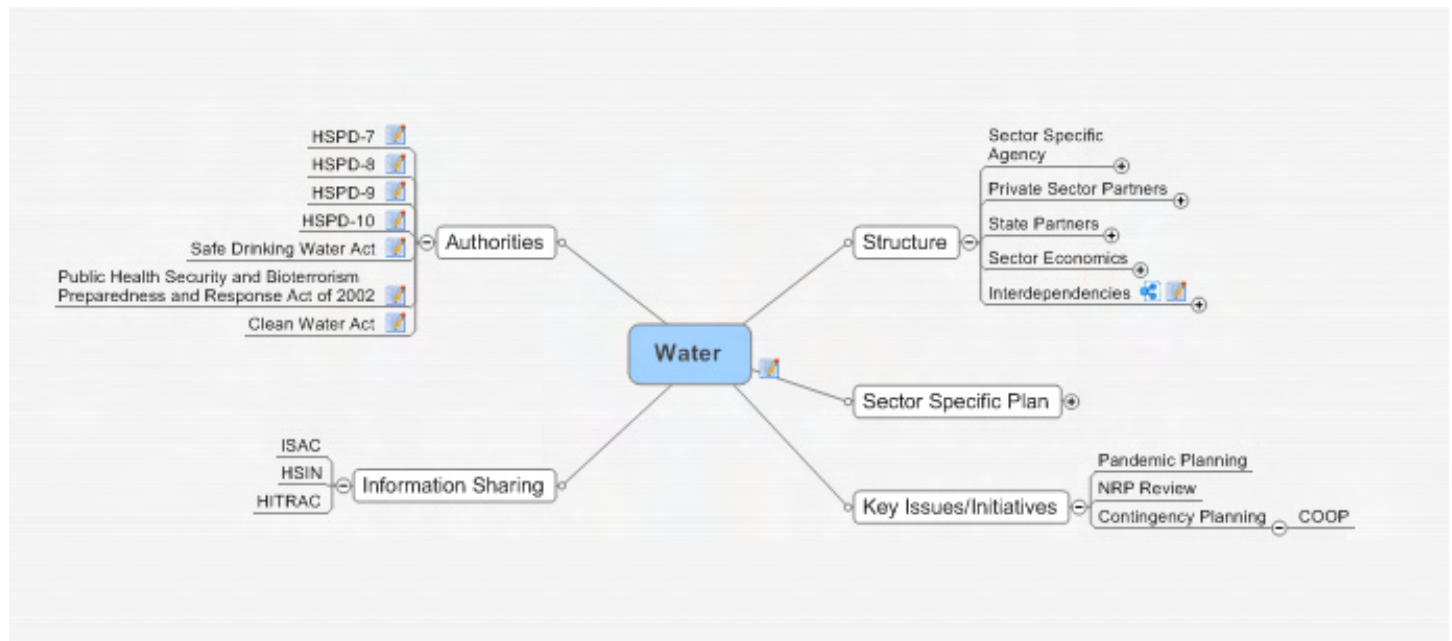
Water

Authorities
HSPD-7
HSPD-8
HSPD-9
HSPD-10
Safe Drinking Water Act
Public Health Security and Bioterrorism Preparedness and Response Act of 2002
Clean Water Act

Structure
Sector Specific Agency
Private Sector Partners
State Partners
Sector Economics
Interdependencies

Sector Specific Plan

Information Sharing
ISAC
HSIN
HITRAC

Key Issues/Initiatives
Pandemic Planning
NRP Review
Contingency Planning
COOP